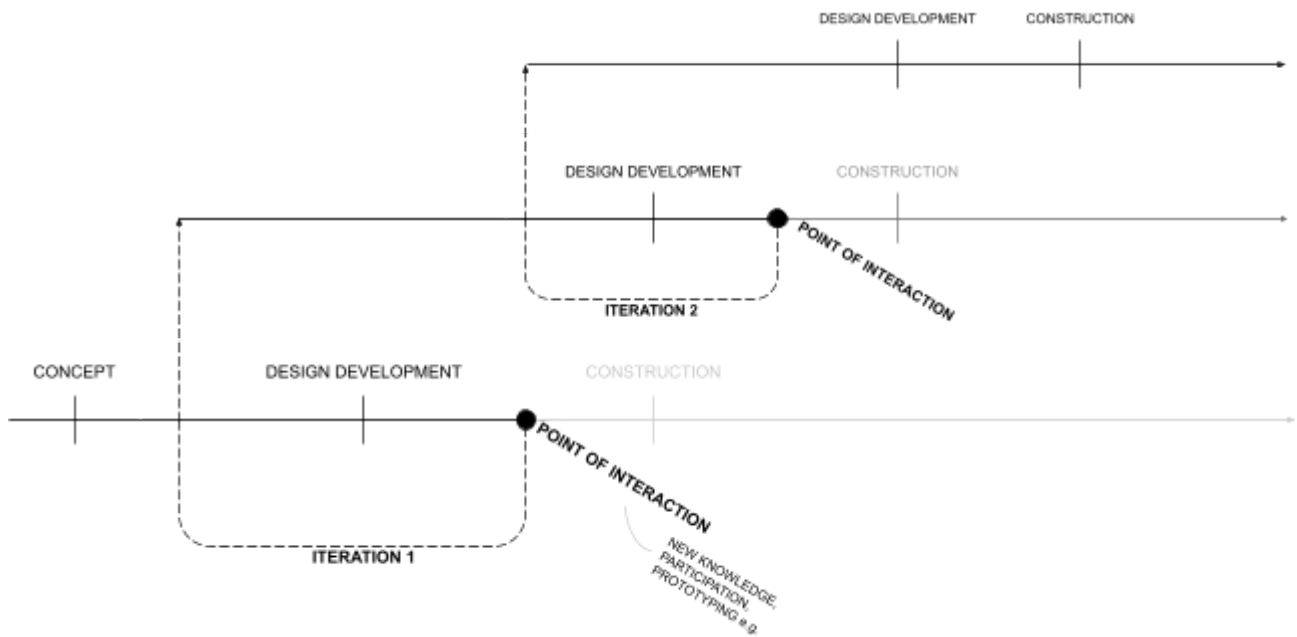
DESIGN DEVELOPMENT

CONSTRUCTION

DESIGN DEVELOPMENT

CONSTRUCTION

POINT OF INTERACTION

ITERATION 2

CONCEPT

DESIGN DEVELOPMENT

CONSTRUCTION

POINT OF INTERACTION

ITERATION 1

NEW KNOWLEDGE, PARTICIPATION, PROTOTYPING e.g.